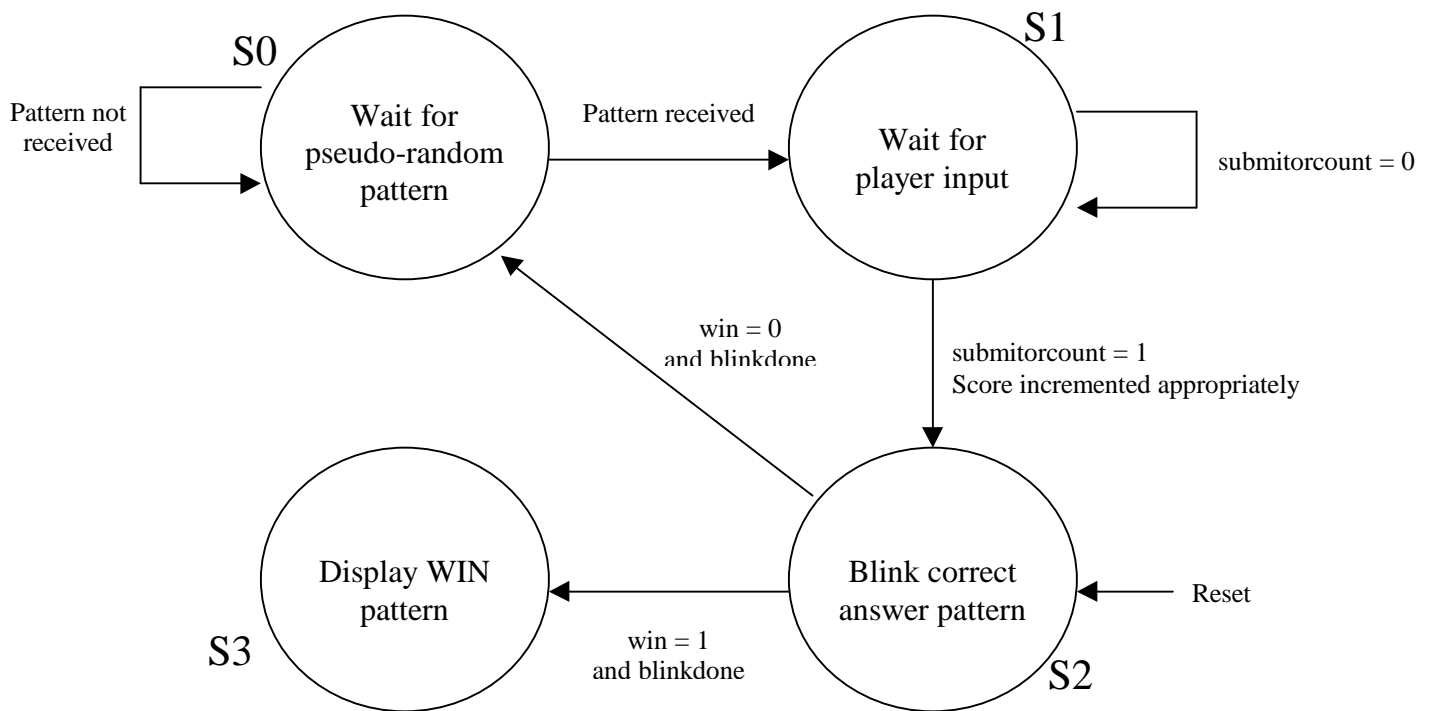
S0

Pattern not received

Wait for pseudo-random pattern

Pattern received

S1

Wait for player input

submitorcount = 0

win = 0 and blinkdone

submitorcount = 1
Score incremented appropriately

Display WIN pattern

Blink correct answer pattern

Reset

S3

win = 1 and blinkdone

S2